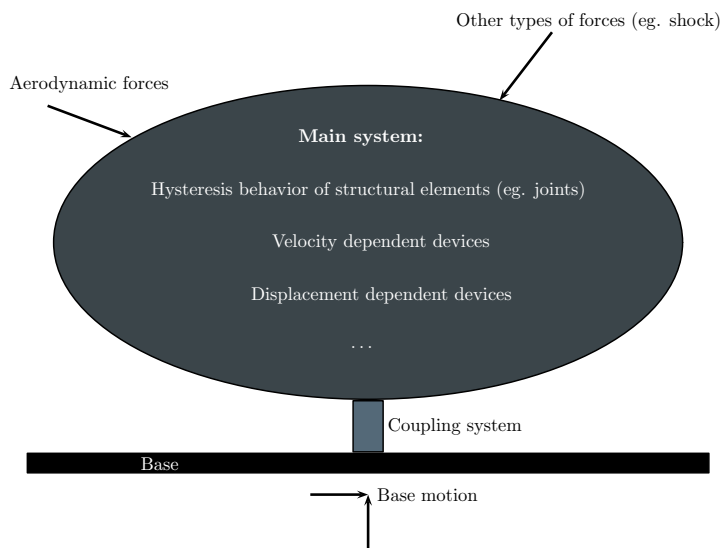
Other types of forces (eg. shock)

Aerodynamic forces

**Main system:**

Hysteresis behavior of structural elements (eg. joints)

Velocity dependent devices

Displacement dependent devices

. . .

Coupling system

Base

Base motion